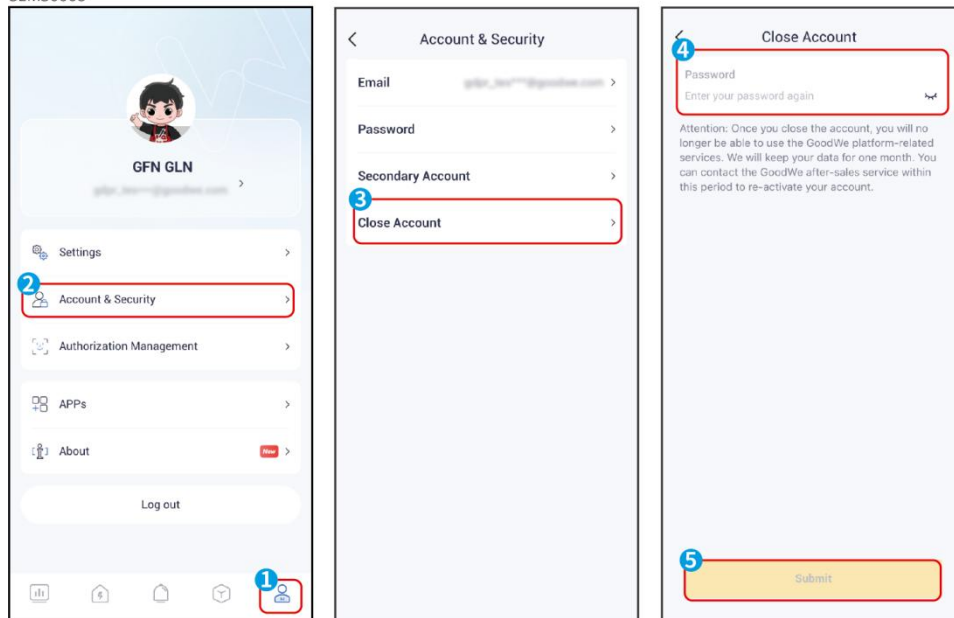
GFN GLN

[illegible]

Settings

2

Account & Security

Authorization Management

APPs

About

New

Log out

1

Account & Security

Email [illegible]

Password

Secondary Account

3

Close Account

Close Account

4

Password

Enter your password again

Attention: Once you close the account, you will no longer be able to use the GoodWe platform-related services. We will keep your data for one month. You can contact the GoodWe after-sales service within this period to re-activate your account.

5

Submit